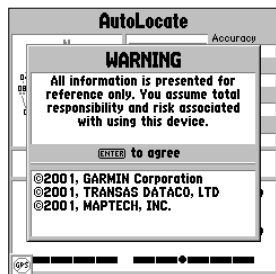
AutoLocate

Accuracy

WARNING

All information is presented for reference only. You assume total responsibility and risk associated with using this device.

ENTER to agree

©2001, GARMIN Corporation
©2001, TRANSAS DATACO, LTD
©2001, MAPTECH, INC.

GPS